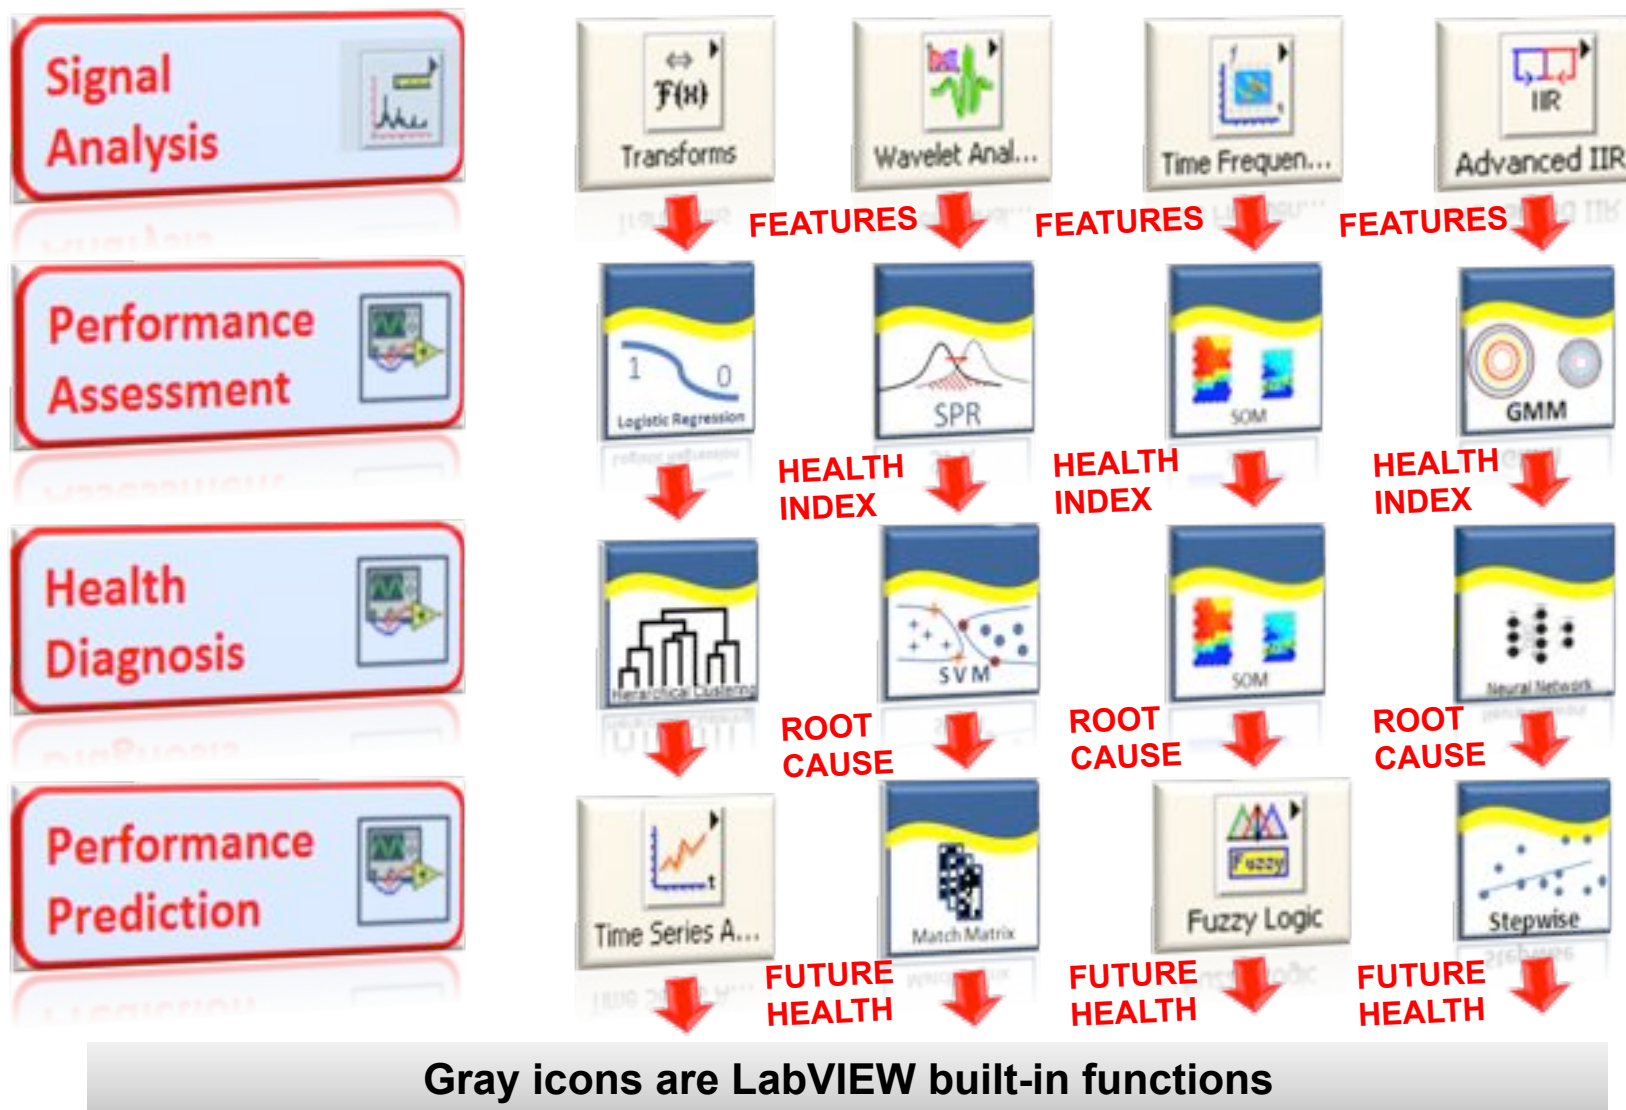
Signal Analysis

Performance Assessment

Health Diagnosis

Performance Prediction

$\mathcal{F}(x)$
Transforms

Wavelet Anal...

Time Frequen...

IIR
Advanced IIR

FEATURES FEATURES FEATURES

1 0
Logistic Regression

SPR

SOM

GMM

HEALTH INDEX HEALTH INDEX HEALTH INDEX

Hierarchical Clustering

SVM

SOM

Neural Network

ROOT CAUSE ROOT CAUSE ROOT CAUSE

Time Series A...

Match Matrix

Fuzzy
Fuzzy Logic

Stepwise

FUTURE HEALTH FUTURE HEALTH FUTURE HEALTH

Gray icons are LabVIEW built-in functions